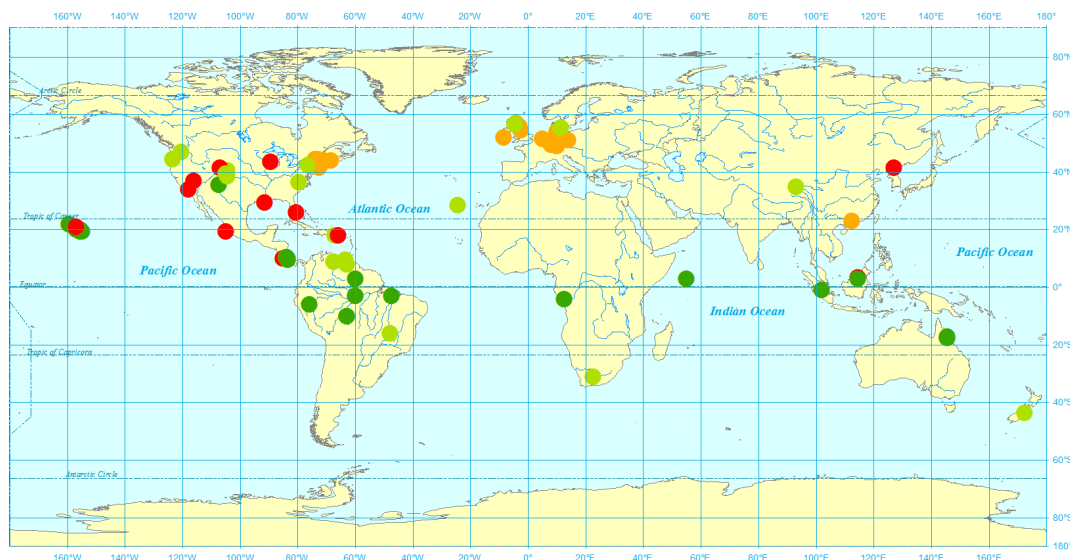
160°W 140°W 120°W 100°W 80°W 60°W 40°W 20°W 0° 20°E 40°E 60°E 80°E 100°E 120°E 140°E 160°E 180°

80°N
60°N
40°N
20°N
0°
20°S
40°S
60°S
80°S

Arctic Circle
Tropic of Cancer
Equator
Tropic of Capricorn
Antarctic Circle

Atlantic Ocean
Pacific Ocean
Indian Ocean
Pacific Ocean

160°W 140°W 120°W 100°W 80°W 60°W 40°W 20°W 0° 20°E 40°E 60°E 80°E 100°E 120°E 140°E 160°E 180°